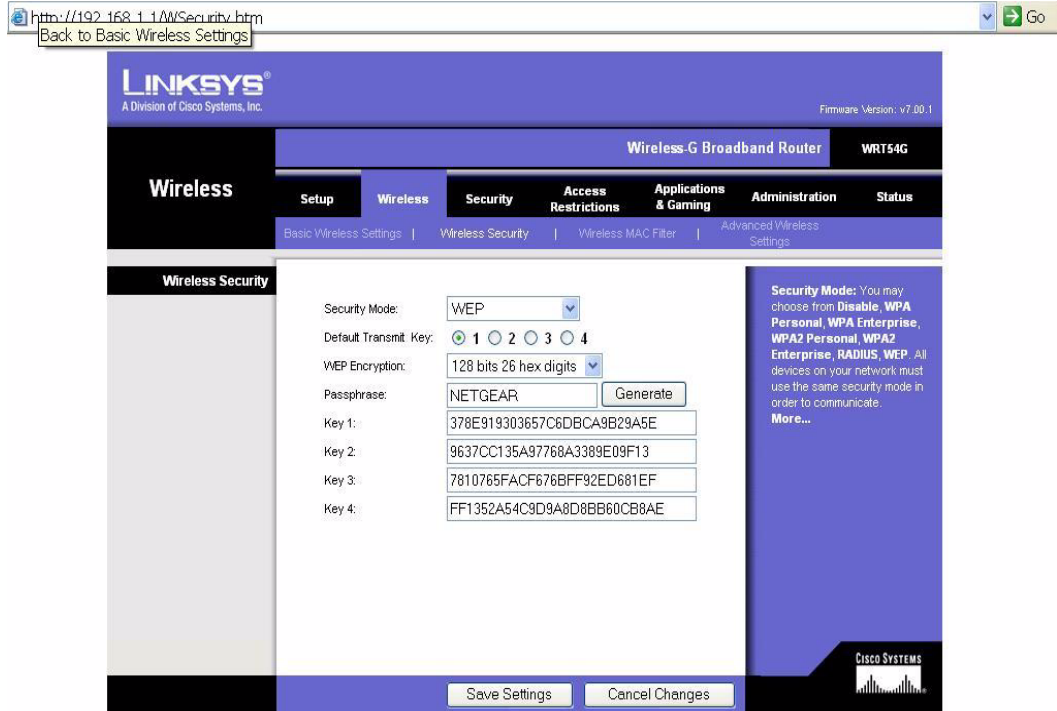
http://192.168.1.1/WSecurity.htm
Back to Basic Wireless Settings
Go

LINKSYS®
A Division of Cisco Systems, Inc.
Firmware Version: v7.00.1

Wireless-G Broadband Router WRT54G

Wireless
Setup | Wireless | Security | Access Restrictions | Applications & Gaming | Administration | Status
Basic Wireless Settings | Wireless Security | Wireless MAC Filter | Advanced Wireless Settings

Wireless Security

Security Mode: WEP
Default Transmit Key: 1 2 3 4
WEP Encryption: 128 bits 26 hex digits
Passphrase: NETGEAR Generate
Key 1: 378E919303657C6DBCA9B29A5E
Key 2: 9637CC135A97768A3389E09F13
Key 3: 7810765FACF676BFF92ED681EF
Key 4: FF1352A54C9D9A8D8BB60CB8AE

Security Mode: You may choose from Disable, WPA Personal, WPA Enterprise, WPA2 Personal, WPA2 Enterprise, RADIUS, WEP. All devices on your network must use the same security mode in order to communicate.
More...

Cisco Systems

Save Settings Cancel Changes